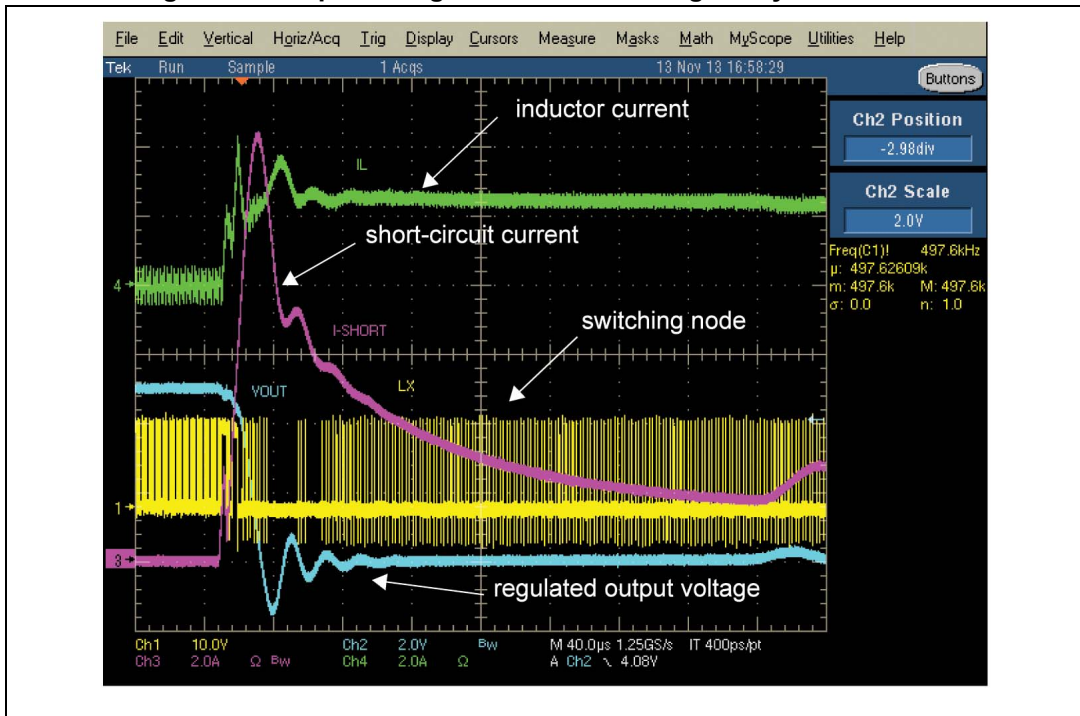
File Edit Vertical Horiz/Acq Trig Display Cursors Measure Masks Math MyScope Utilities Help

Tek Run Sample 1 Acqs 13 Nov 13 16:58:29

Buttons

Ch2 Position
-2.98div

Ch2 Scale
2.0V

Freq(C1)! 497.6kHz
μ: 497.62609k
m: 497.6k M: 497.6k
σ: 0.0 n: 1.0

inductor current

IL

short-circuit current

4

I-SHORT

switching node

VOUT

LX

1

3

regulated output voltage

Ch1 10.0V Ch2 2.0V Bw M 40.0μs 1.25GS/s IT 400ps/pt
Ch3 2.0A Ω Bw Ch4 2.0A Ω A Ch2 ↘ 4.08V